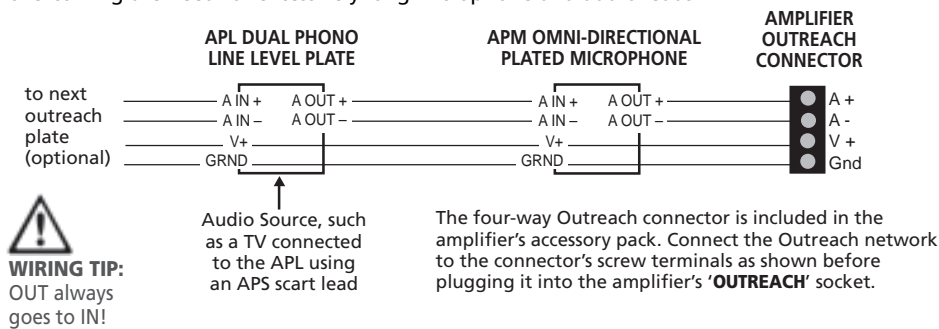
APL DUAL PHONO LINE LEVEL PLATE

APM OMNI-DIRECTIONAL PLATED MICROPHONE

AMPLIFIER OUTREACH CONNECTOR

to next outreach plate (optional)

A IN +
A IN –
V+
GRND

A OUT +
A OUT –

A IN +
A IN –
V+
GRND

A OUT +
A OUT –

A +
A -
V +
Gnd

Audio Source, such as a TV connected to the APL using an APS scart lead

The four-way Outreach connector is included in the amplifier's accessory pack. Connect the Outreach network to the connector's screw terminals as shown before plugging it into the amplifier's '**OUTREACH**' socket.

**WIRING TIP:** OUT always goes to IN!